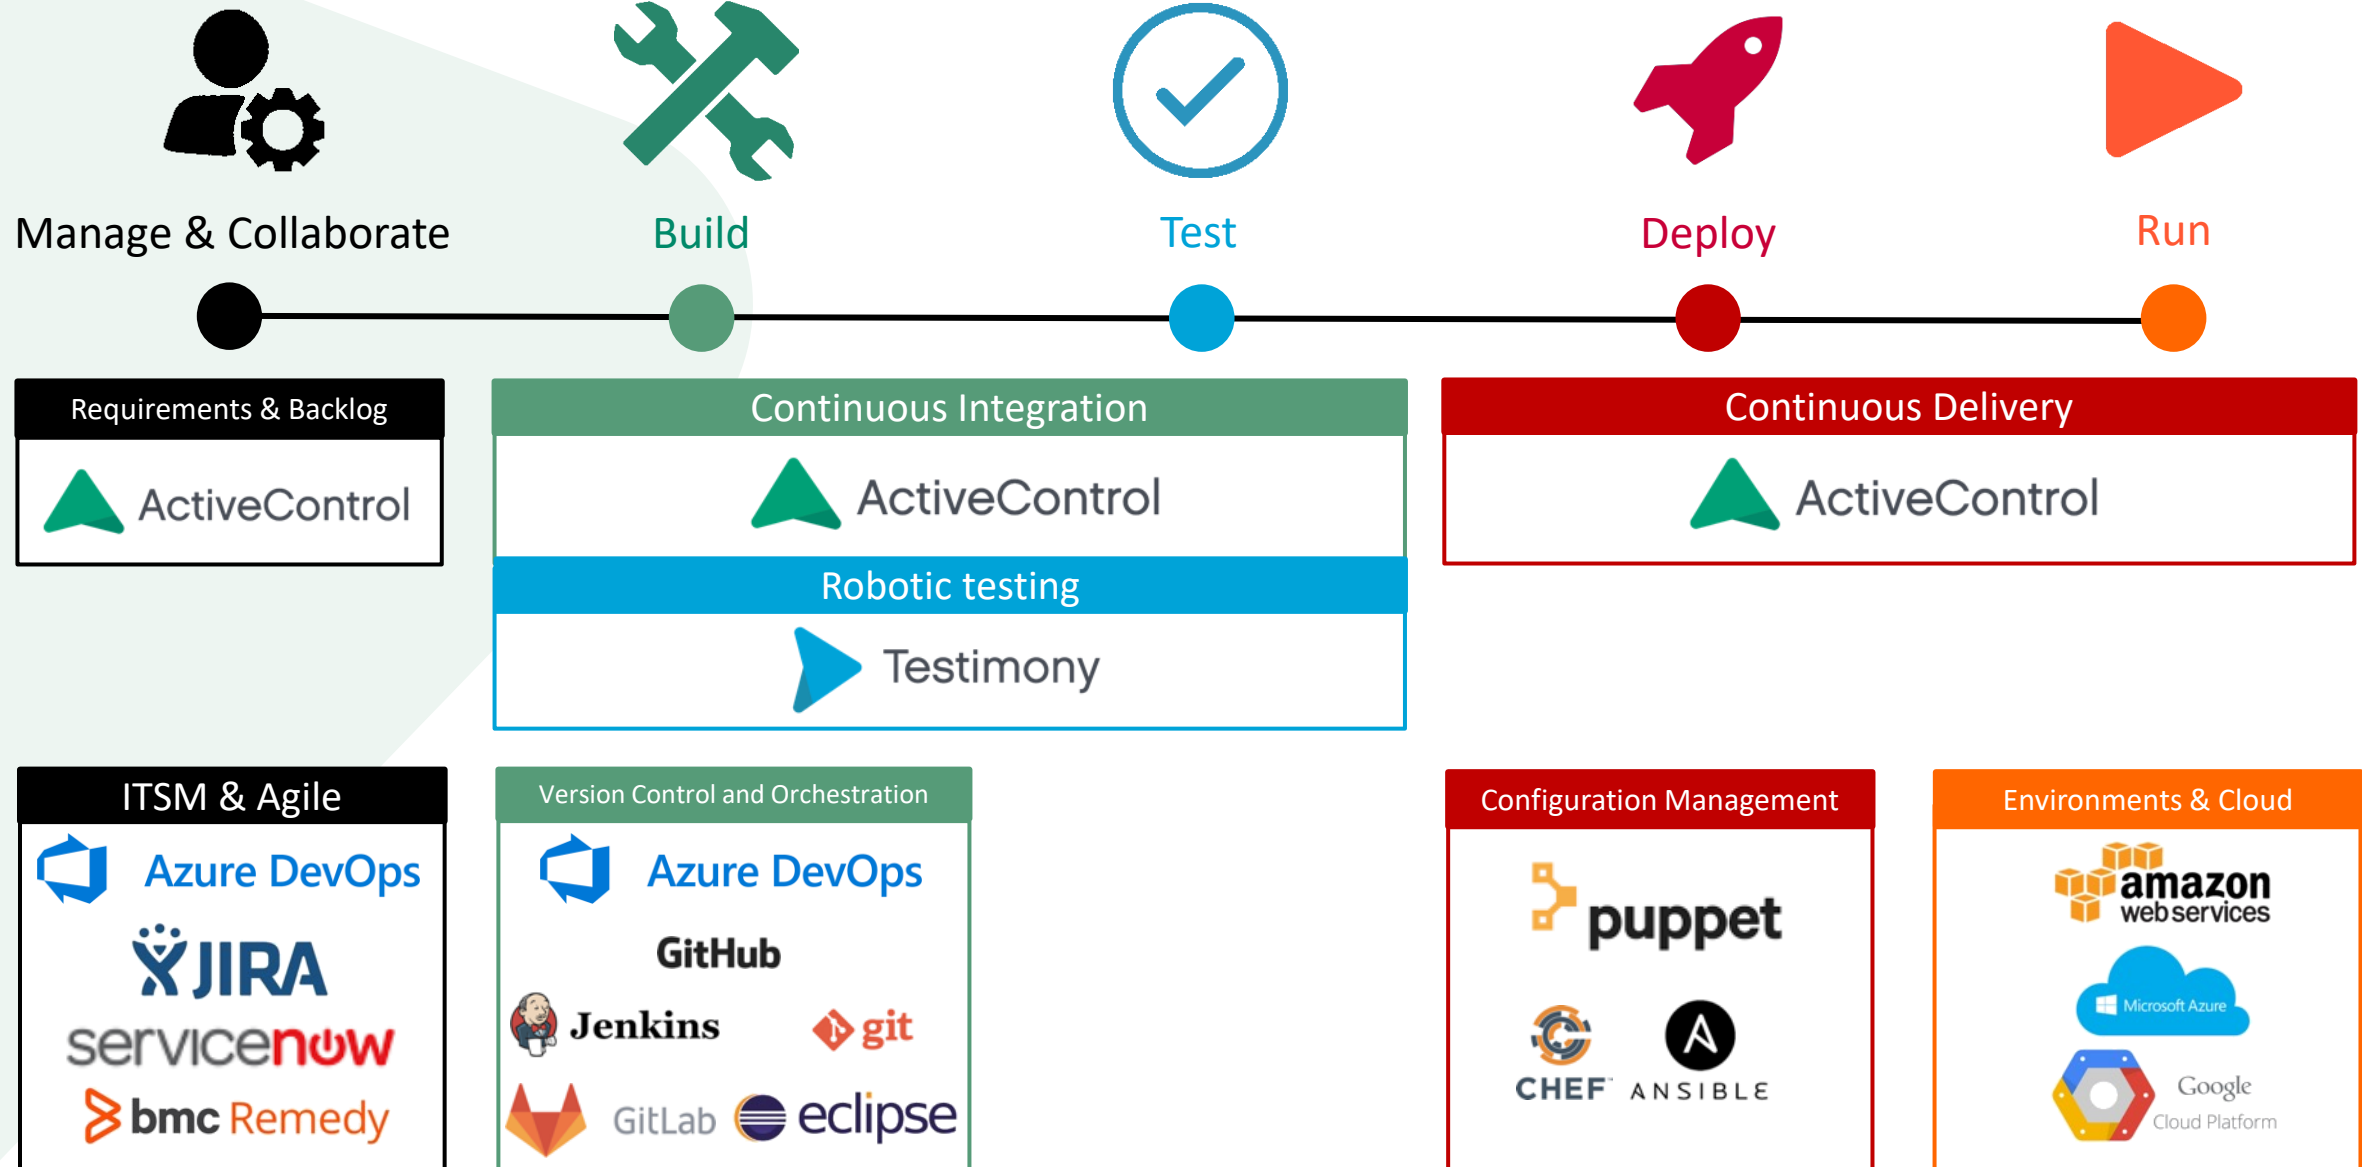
Manage & Collaborate

Build

Test

Deploy

Run

Requirements & Backlog

ActiveControl

Continuous Integration

ActiveControl

Robotic testing

Testimony

Continuous Delivery

ActiveControl

ITSM & Agile

Azure DevOps

JIRA

servicenow

bmc Remedy

Version Control and Orchestration

Azure DevOps

GitHub

Jenkins

git

GitLab

eclipse

Configuration Management

puppet

CHEF

ANSIBLE

Environments & Cloud

amazon web services

Microsoft Azure

Google Cloud Platform